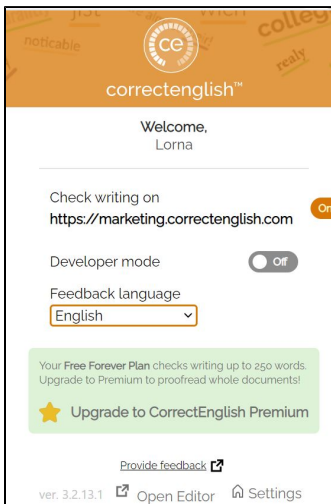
noticable

colleg

realy

ce

correctenglish™

Welcome,
Lorna

Check writing on
https://marketing.correctenglish.com

On

Developer mode

Off

Feedback language

English

Your Free Forever Plan checks writing up to 250 words. Upgrade to Premium to proofread whole documents!

Upgrade to CorrectEnglish Premium

Provide feedback

ver. 3.2.13.1 Open Editor Settings